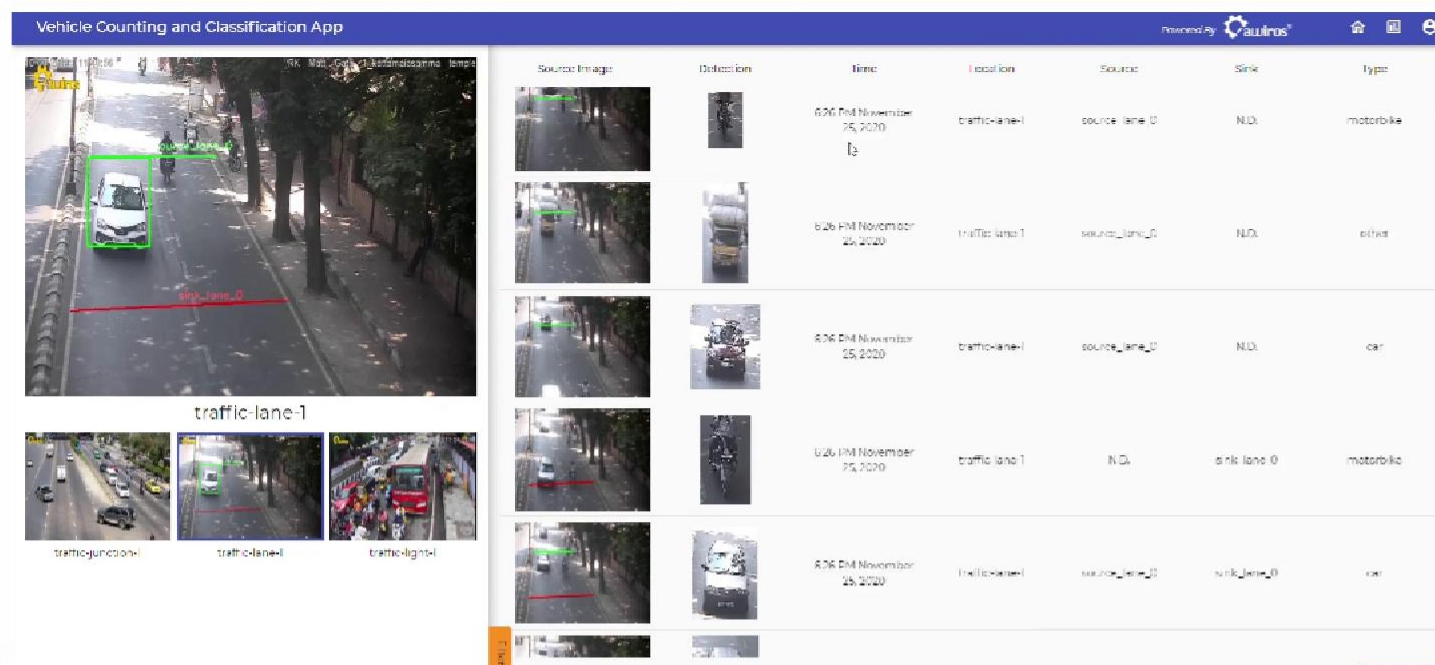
Vehicle Counting and Classification App

Powered By awiros

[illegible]

source_lane_0

sink_lane_0

traffic-lane-1

traffic-junction-1

traffic-lane-1

traffic-light-1

| Source Image | Detection | Time | Location | Source | Sink | Type |
|---|---|---|---|---|---|---|
| | | 6:26 PM November 25, 2020 | traffic-lane-1 | source_lane_0 | N.D. | motorbike |
| | | 6:26 PM November 25, 2020 | traffic-lane-1 | source_lane_0 | N.D. | other |
| | | 6:26 PM November 25, 2020 | traffic-lane-1 | source_lane_0 | N.D. | car |
| | | 6:26 PM November 25, 2020 | traffic-lane-1 | N.D. | sink_lane_0 | motorbike |
| | | 6:26 PM November 25, 2020 | traffic-lane-1 | source_lane_0 | sink_lane_0 | car |